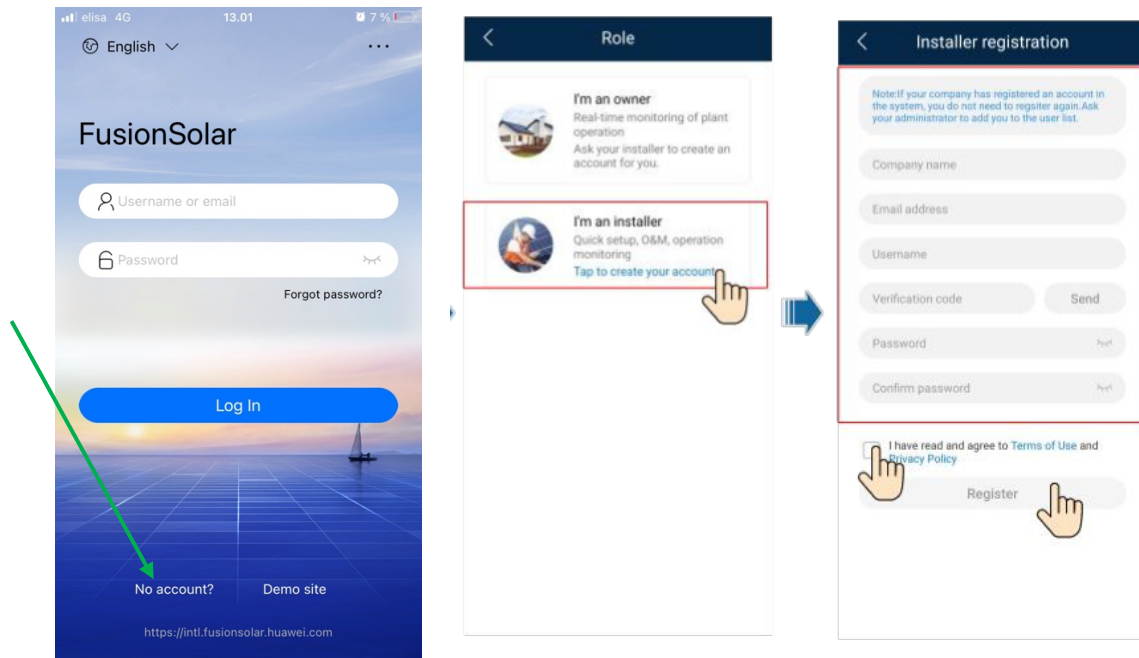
elisa 4G 13.01 7 %

English

...

FusionSolar

Username or email

Password

Forgot password?

Log In

No account?

Demo site

https://intl.fusionsolar.huawei.com

Role

I'm an owner
Real-time monitoring of plant operation
Ask your installer to create an account for you.

I'm an installer
Quick setup, O&M, operation monitoring
Tap to create your account

Installer registration

Note:If your company has registered an account in the system, you do not need to regsiter again.Ask your administrator to add you to the user list.

Company name

Email address

Username

Verification code

Send

Password

Confirm password

I have read and agree to Terms of Use and Privacy Policy

Register